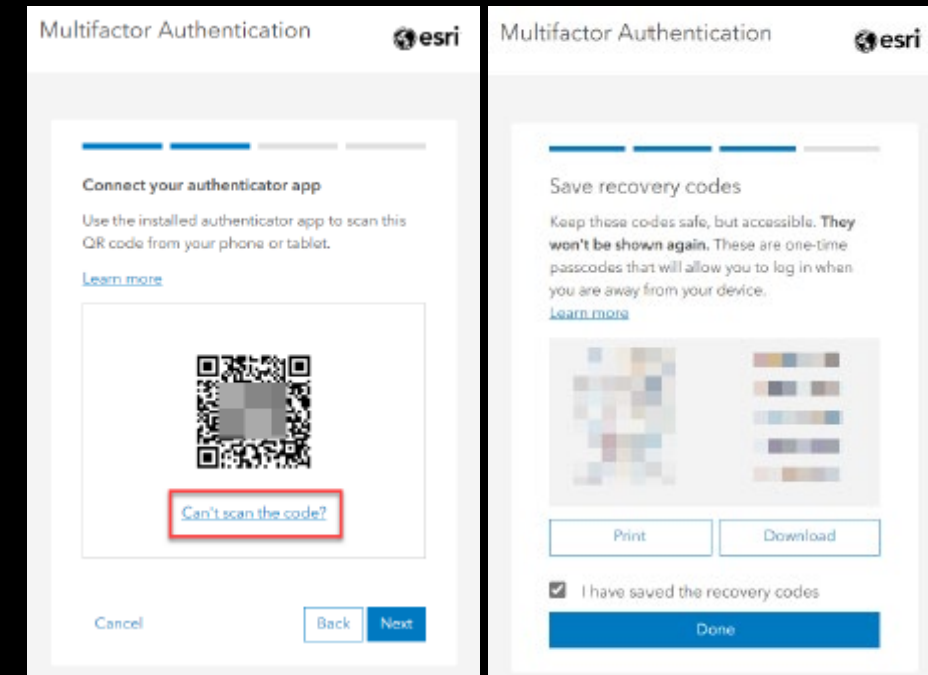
Multifactor Authentication

esri

Connect your authenticator app

Use the installed authenticator app to scan this QR code from your phone or tablet.

Learn more

Can't scan the code?

Cancel

Back

Next

Multifactor Authentication

esri

Save recovery codes

Keep these codes safe, but accessible. **They won't be shown again.** These are one-time passcodes that will allow you to log in when you are away from your device.

Learn more

Print

Download

I have saved the recovery codes

Done